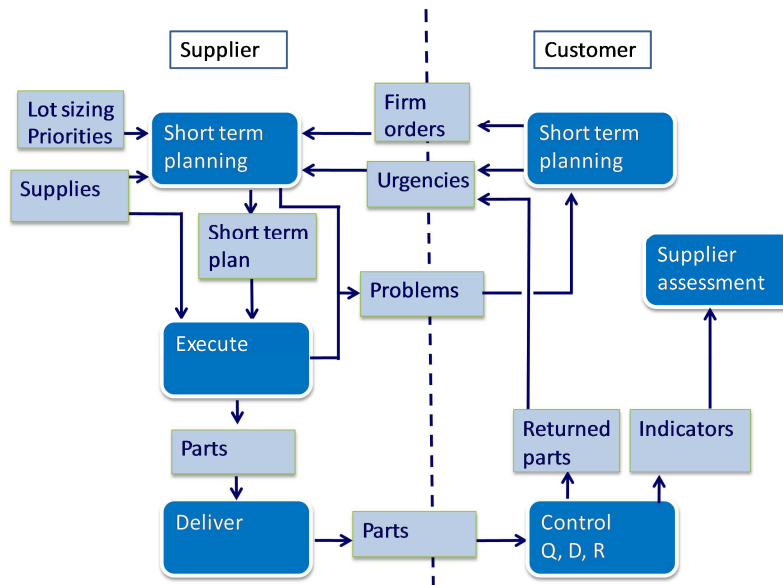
Supplier

Customer

Lot sizing
Priorities

Short term planning

Firm orders

Short term planning

Supplies

Urgencies

Short term plan

Supplier assessment

Problems

Execute

Parts

Returned parts

Indicators

Deliver

Parts

Control
Q, D, R